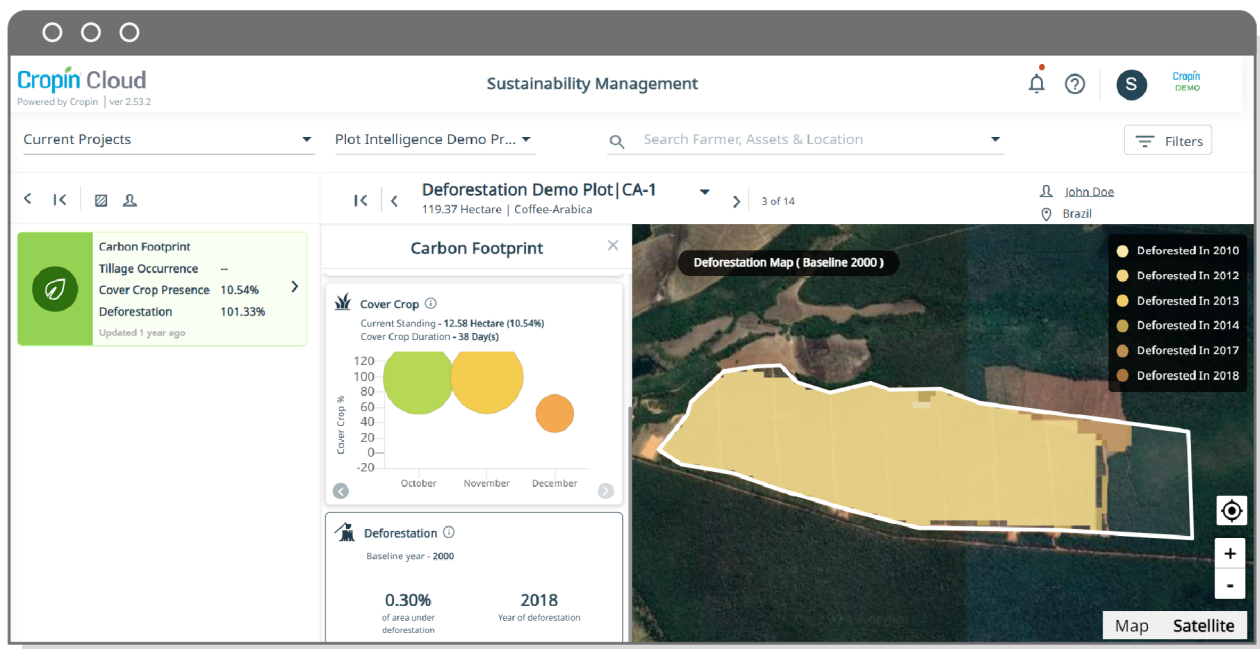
Cropin Cloud
Powered by Cropin | ver 2.53.2

Sustainability Management

S

Cropin
DEMO

Current Projects

Plot Intelligence Demo Pr...

Search Farmer, Assets & Location

Filters

Deforestation Demo Plot|CA-1
119.37 Hectare | Coffee-Arabica

3 of 14

John Doe
Brazil

Carbon Footprint
Tillage Occurrence --
Cover Crop Presence 10.54%
Deforestation 101.33%
Updated 1 year ago

Carbon Footprint

Cover Crop
Current Standing - 12.58 Hectare (10.54%)
Cover Crop Duration - 38 Day(s)

| Cover Crop % |
|---|
| 120 |
| 100 |
| 80 |
| 60 |
| 40 |
| 20 |
| 0 |
| -20 |

October November December

Deforestation
Baseline year - 2000

0.30%
of area under deforestation

2018
Year of deforestation

Deforestation Map ( Baseline 2000 )

Deforested In 2010
Deforested In 2012
Deforested In 2013
Deforested In 2014
Deforested In 2017
Deforested In 2018

+
-

Map Satellite